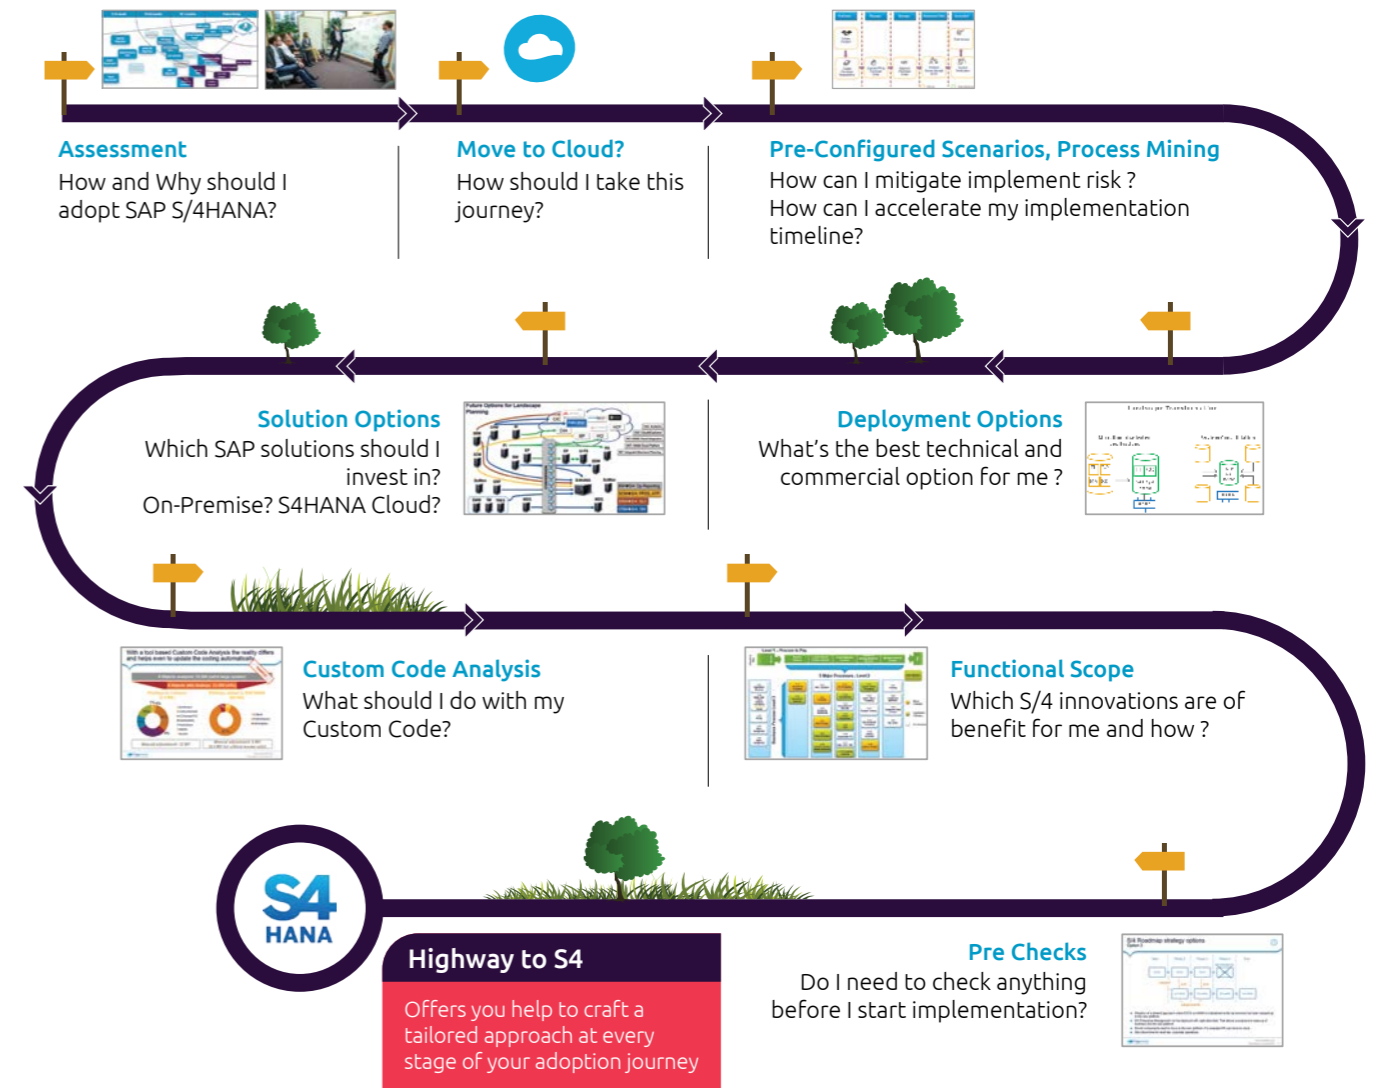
Assessment
How and Why should I adopt SAP S/4HANA?

Move to Cloud?
How should I take this journey?

Pre-Configured Scenarios, Process Mining
How can I mitigate implement risk ?
How can I accelerate my implementation timeline?

Deployment Options
What's the best technical and commercial option for me ?

Solution Options
Which SAP solutions should I invest in?
On-Premise? S4HANA Cloud?

Custom Code Analysis
What should I do with my Custom Code?

Functional Scope
Which S/4 innovations are of benefit for me and how ?

Pre Checks
Do I need to check anything before I start implementation?

S4 HANA

Highway to S4
Offers you help to craft a tailored approach at every stage of your adoption journey